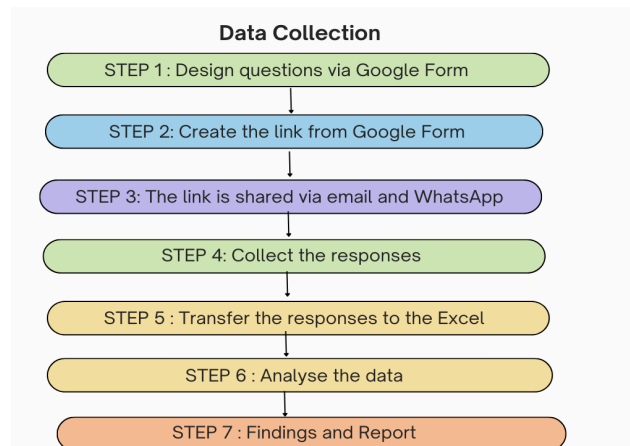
Data Collection

STEP 1 : Design questions via Google Form

STEP 2: Create the link from Google Form

STEP 3: The link is shared via email and WhatsApp

STEP 4: Collect the responses

STEP 5 : Transfer the responses to the Excel

STEP 6 : Analyse the data

STEP 7 : Findings and Report